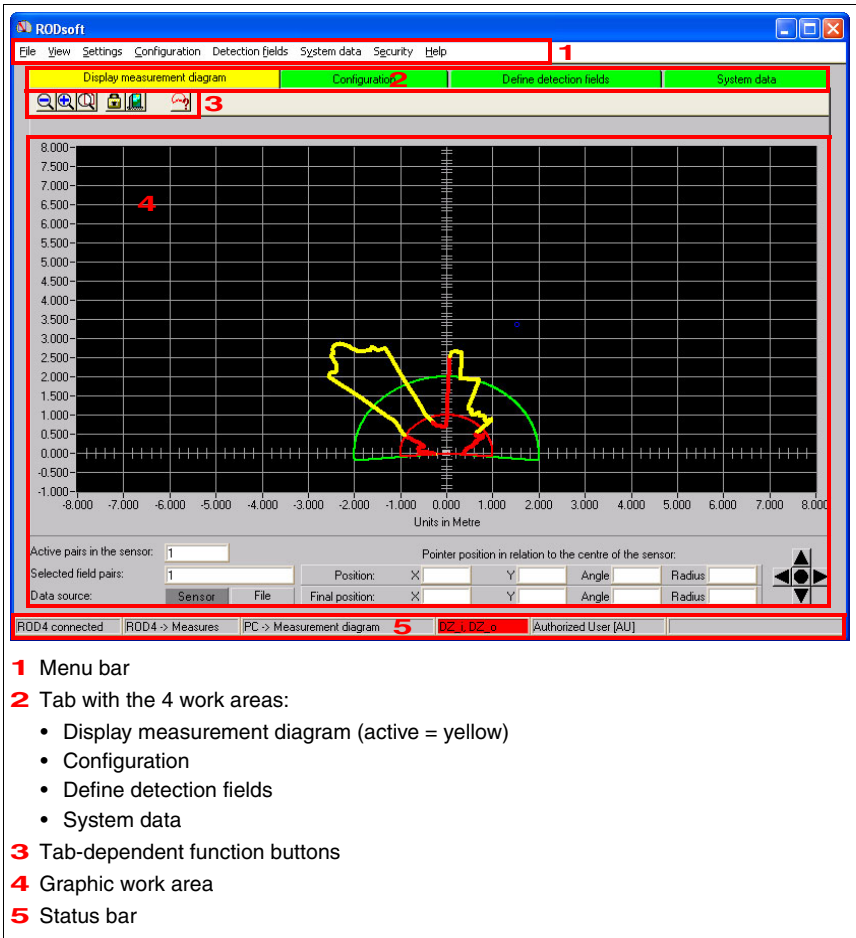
RODsoft

File View Settings Configuration Detection fields System data Security Help 1

Display measurement diagram | Configuration 2 | Define detection fields | System data

3

4

8.000
7.500
7.000
6.500
6.000
5.500
5.000
4.500
4.000
3.500
3.000
2.500
2.000
1.500
1.000
0.500
0.000
-0.500
-1.000

-8.000 -7.000 -6.000 -5.000 -4.000 -3.000 -2.000 -1.000 0.000 1.000 2.000 3.000 4.000 5.000 6.000 7.000 8.000

Units in Metre

Active pairs in the sensor: 1
Selected field pairs: 1
Data source: Sensor File

Pointer position in relation to the centre of the sensor:
Position: X Y Angle Radius
Final position: X Y Angle Radius

ROD4 connected | ROD4 -> Measures | PC -> Measurement diagram 5 | DZ_i, DZ_o | Authorized User [AU]

1 Menu bar

2 Tab with the 4 work areas:

• Display measurement diagram (active = yellow)
• Configuration
• Define detection fields
• System data

3 Tab-dependent function buttons

4 Graphic work area

5 Status bar